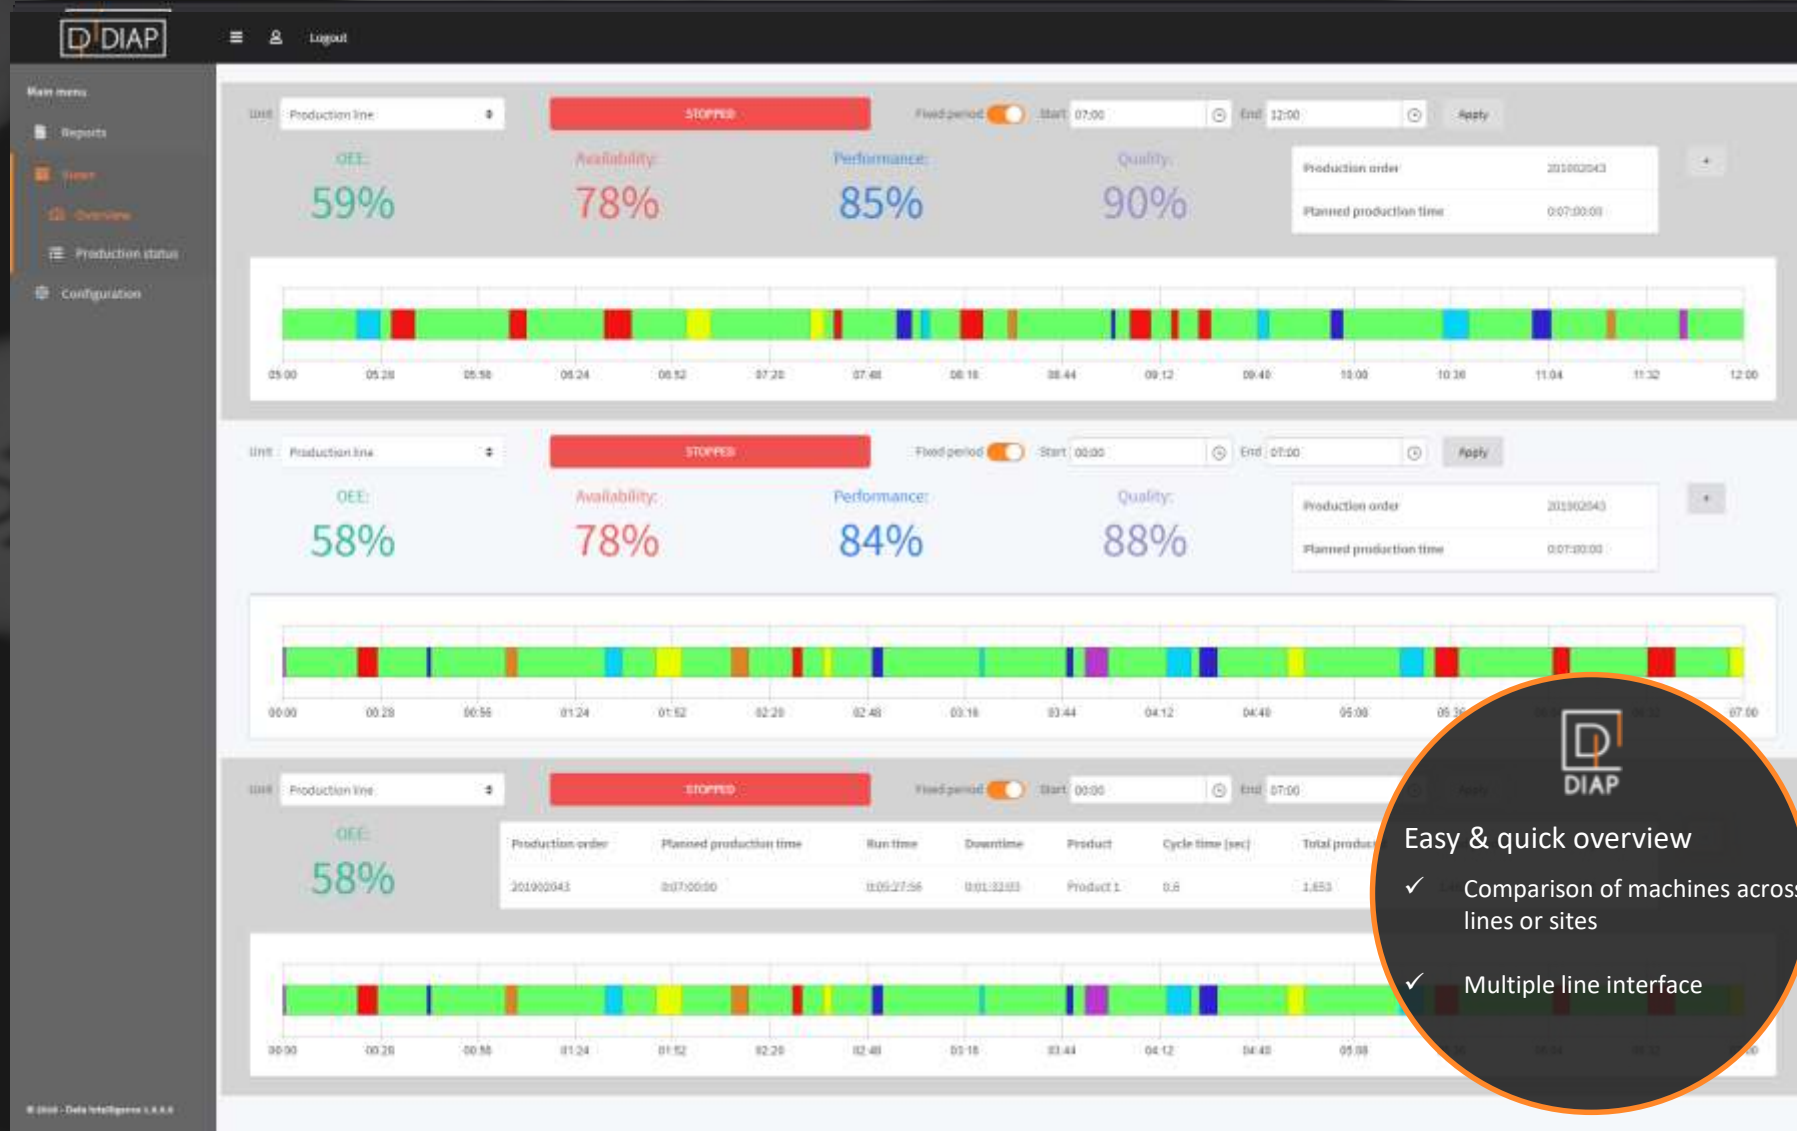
DIAP

Logout

Main menu

Reports

Views

Overview

Production status

Configuration

Unit Production line

STOPPED

Fixed period Start 07:00 End 12:00 Apply

OEE: 59%

Availability: 78%

Performance: 85%

Quality: 90%

| Production order | 201002043 |
|---|---|
| Planned production time | 0:07:00:00 |

05:00 05:28 05:56 06:24 06:52 07:20 07:48 08:16 08:44 09:12 09:40 10:08 10:36 11:04 11:32 12:00

Unit Production line

STOPPED

Fixed period Start 00:00 End 07:00 Apply

OEE: 58%

Availability: 78%

Performance: 84%

Quality: 88%

| Production order | 201002043 |
|---|---|
| Planned production time | 0:07:00:00 |

00:00 00:28 00:56 01:24 01:52 02:20 02:48 03:16 03:44 04:12 04:40 05:08 05:36 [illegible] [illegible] 07:00

Unit Production line

STOPPED

Fixed period Start 00:00 End 07:00

OEE: 58%

| Production order | Planned production time | Run time | Downtime | Product | Cycle time (sec) | Total produ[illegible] |
|---|---|---|---|---|---|---|
| 201002043 | 0:07:00:00 | 0:05:27:56 | 0:01:32:03 | Product 1 | 0.6 | 1,653 |

00:00 00:28 00:56 01:24 01:52 02:20 02:48 03:16 03:44 04:12 04:40 05:08

© 2016 - Data Intelligence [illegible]

DIAP

Easy & quick overview

✓ Comparison of machines across lines or sites

✓ Multiple line interface